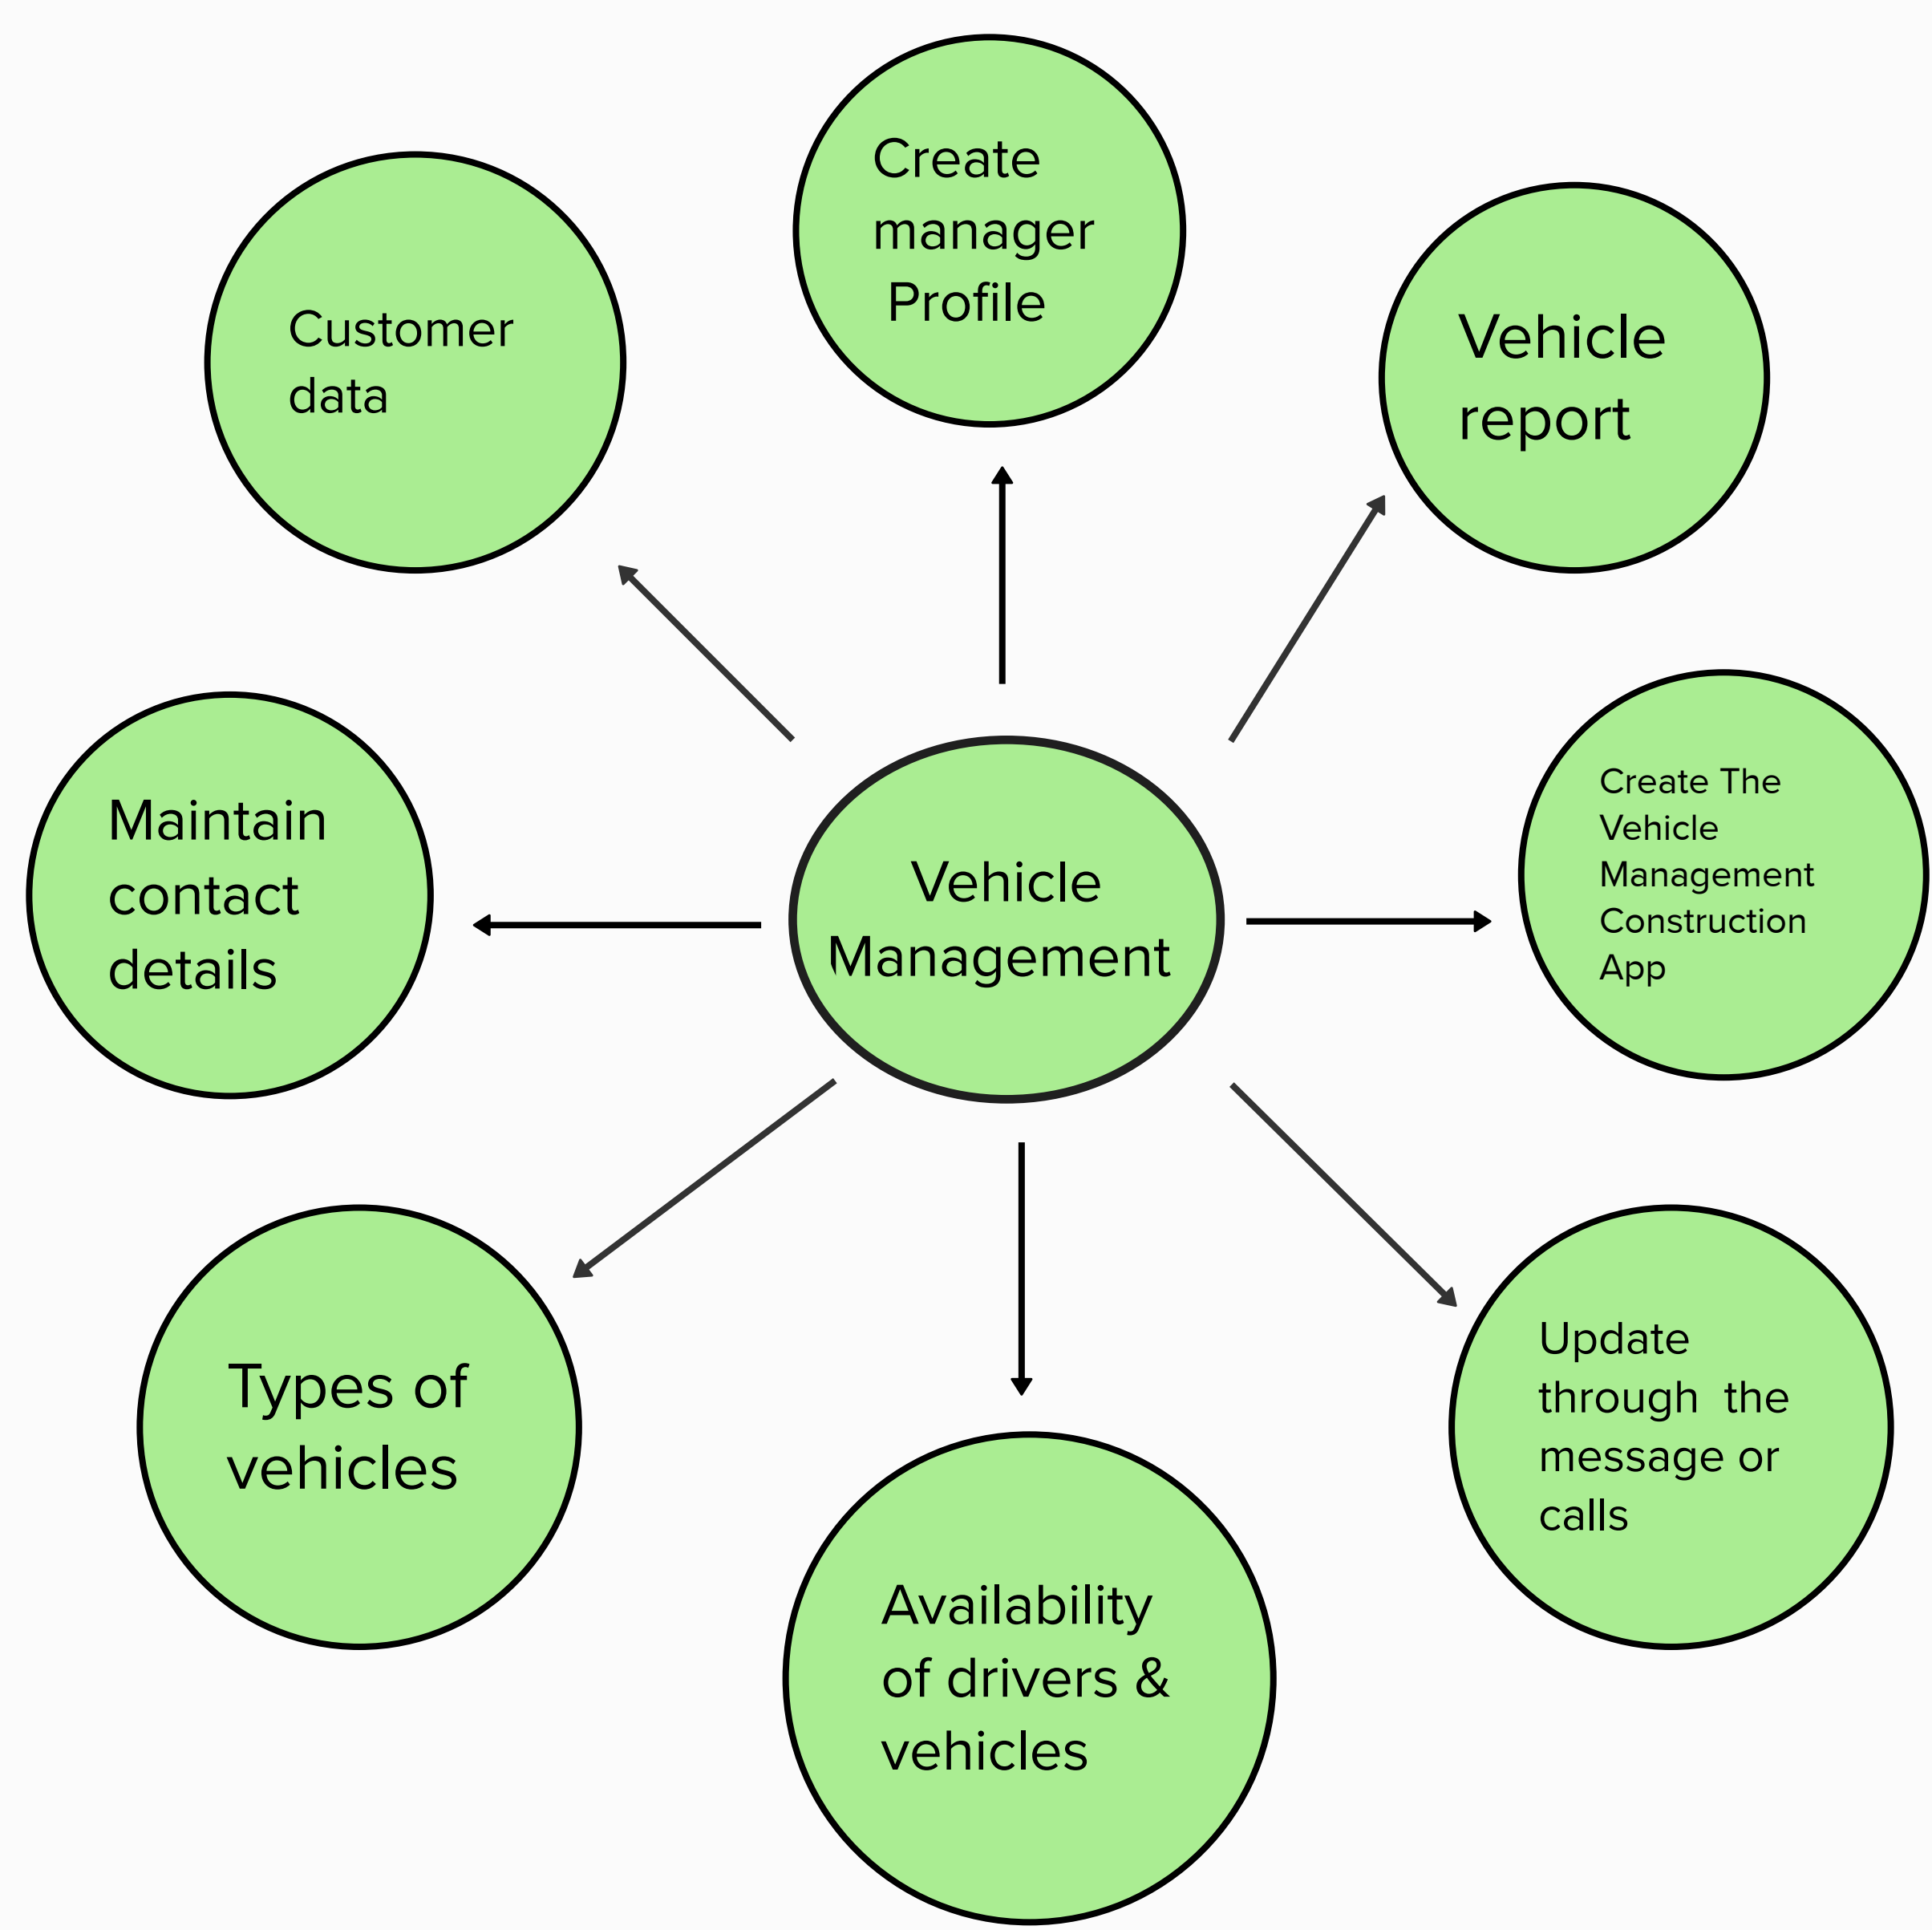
Customer data

Create manager Profile

Vehicle report

Maintain contact details

Vehicle Management

Create The Vehicle Management Construction App

Types of vehicles

Availability of drivers & vehicles

Update through the message or calls